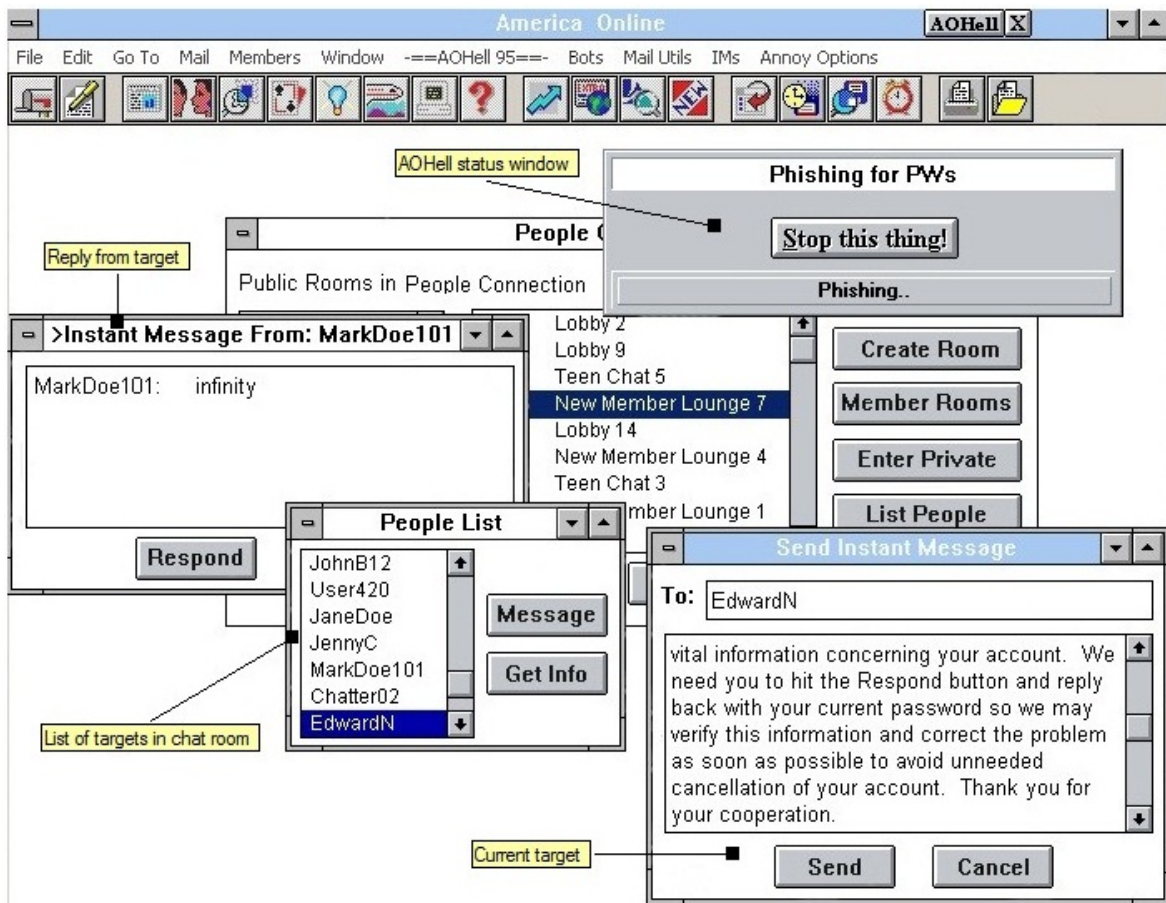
America Online

AOHell X

File Edit Go To Mail Members Window -==AOHell 95==- Bots Mail Utils IMs Annoy Options

AOHell status window

Phishing for PWs

Stop this thing!

Phishing..

Reply from target

People C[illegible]

Public Rooms in People Connection

>Instant Message From: MarkDoe101

MarkDoe101: infinity

Respond

Lobby 2
Lobby 9
Teen Chat 5
New Member Lounge 7
Lobby 14
New Member Lounge 4
Teen Chat 3
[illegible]mber Lounge 1

Create Room

Member Rooms

Enter Private

List People

People List

JohnB12
User420
JaneDoe
JennyC
MarkDoe101
Chatter02
EdwardN

Message

Get Info

List of targets in chat room

Send Instant Message

To: EdwardN

vital information concerning your account. We need you to hit the Respond button and reply back with your current password so we may verify this information and correct the problem as soon as possible to avoid unneeded cancellation of your account. Thank you for your cooperation.

Current target

Send

Cancel